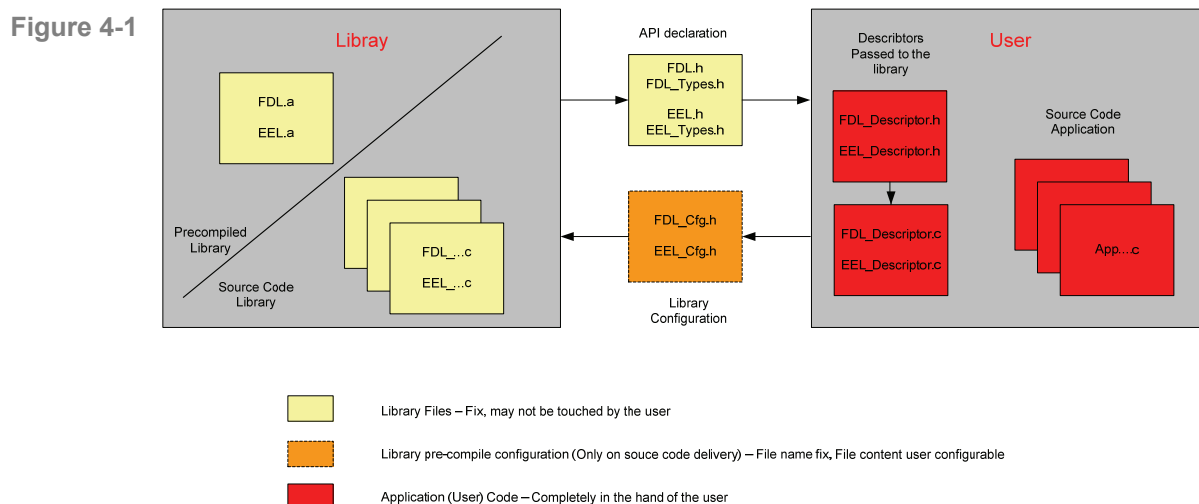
Figure 4-1

Libray

FDL.a

EEL.a

Precompiled Library

Source Code Library

FDL_...c

EEL_...c

API declaration

FDL.h
FDL_Types.h

EEL.h
EEL_Types.h

FDL_Cfg.h

EEL_Cfg.h

Library Configuration

User

Describtors Passed to the library

FDL_Descriptor.h

EEL_Descriptor.h

FDL_Descriptor.c

EEL_Descriptor.c

Source Code Application

App....c

Library Files – Fix, may not be touched by the user

Library pre-compile configuration (Only on souce code delivery) – File name fix, File content user configurable

Application (User) Code – Completely in the hand of the user